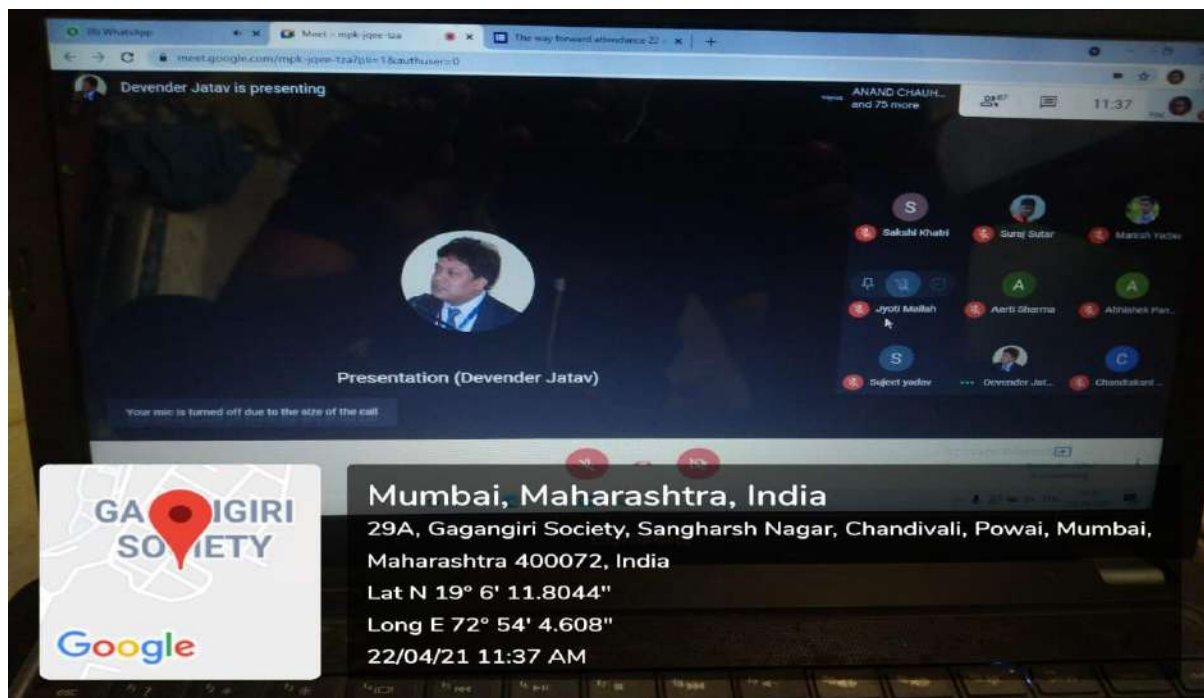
(9) WhatsApp
Meet – mpk-jqee-tza
The way forward attendance 22
meet.google.com/mpk-jqee-tza?pli=1&authuser=0

Devender Jatav is presenting

ANAND CHAUH... and 75 more

11:37

S
Sakshi Khatri
Suraj Sutar
Manish Yadav
Jyoti Mallah
A
Aarti Sharma
A
Abhishek Pan...
S
Sujeet yadav
Devender Jat...
C
Chandrakant ...

Presentation (Devender Jatav)

Your mic is turned off due to the size of the call

GA IGIRI SO IETY

Google

Mumbai, Maharashtra, India
29A, Gagangiri Society, Sangharsh Nagar, Chandivali, Powai, Mumbai, Maharashtra 400072, India
Lat N 19° 6' 11.8044"
Long E 72° 54' 4.608"
22/04/21 11:37 AM